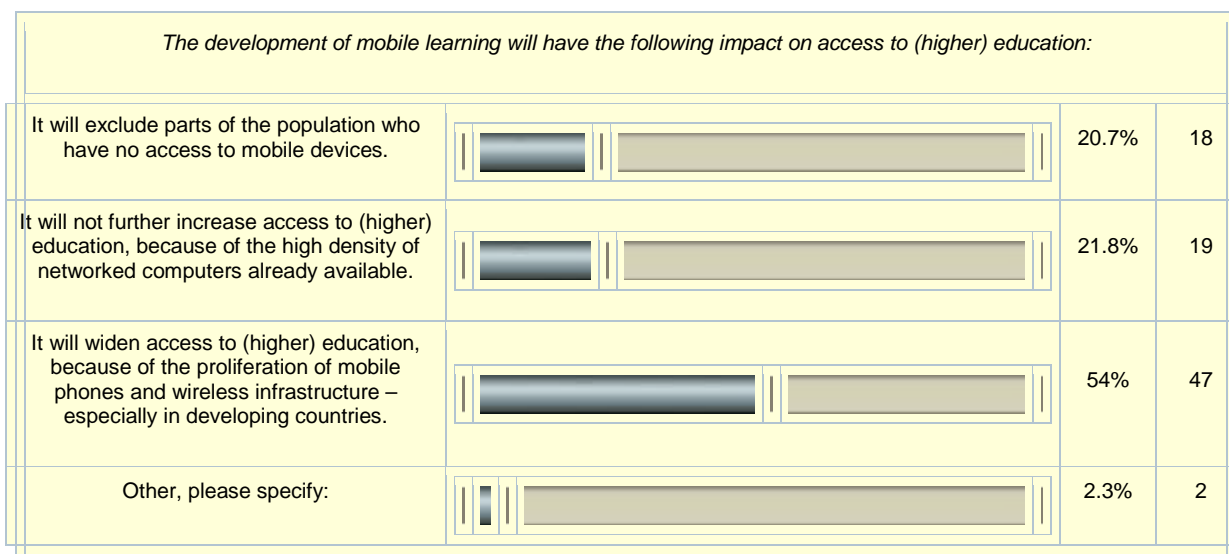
The development of mobile learning will have the following impact on access to (higher) education:

| | | | |
|---|---|---|---|
| It will exclude parts of the population who have no access to mobile devices. | | 20.7% | 18 |
| It will not further increase access to (higher) education, because of the high density of networked computers already available. | | 21.8% | 19 |
| It will widen access to (higher) education, because of the proliferation of mobile phones and wireless infrastructure – especially in developing countries. | | 54% | 47 |
| Other, please specify: | | 2.3% | 2 |